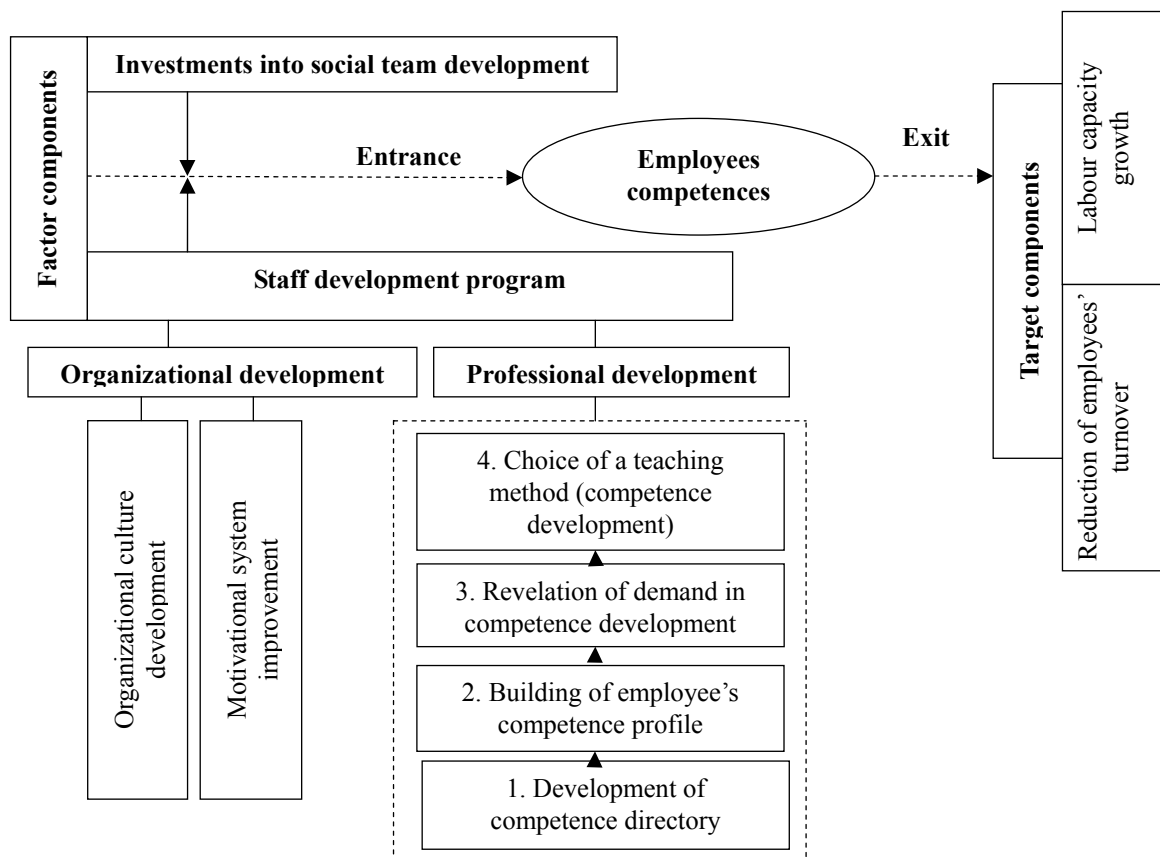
Factor components

Investments into social team development

Entrance

Employees competences

Exit

Target components

Labour capacity growth

Reduction of employees' turnover

Staff development program

Organizational development

Professional development

Organizational culture development

Motivational system improvement

4. Choice of a teaching method (competence development)

3. Revelation of demand in competence development

2. Building of employee's competence profile

1. Development of competence directory